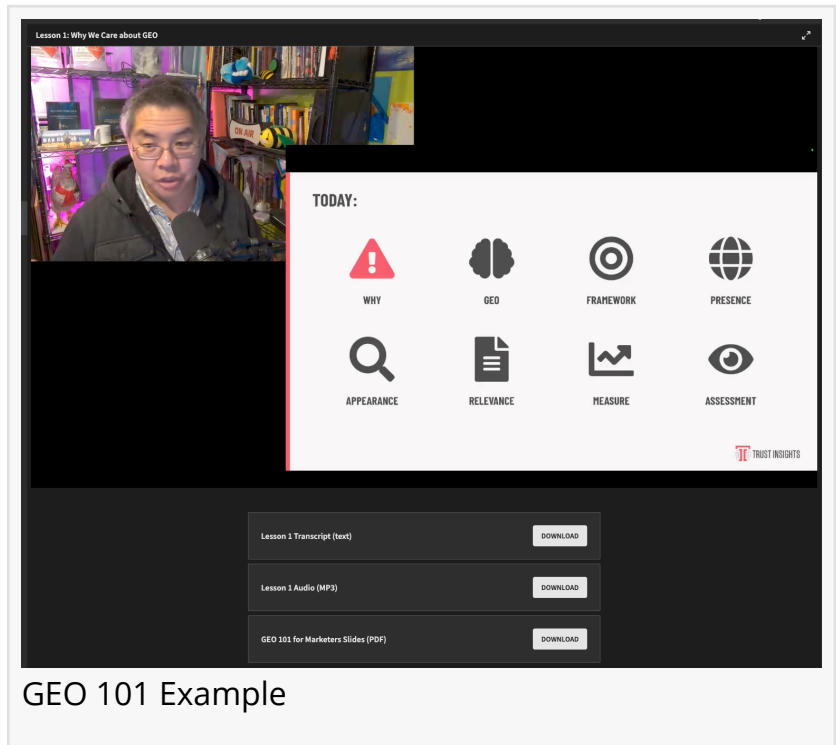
Lesson 1: Why We Care about GEO

ON AIR

TODAY:

WHY

GEO

FRAMEWORK

PRESENCE

APPEARANCE

RELEVANCE

MEASURE

ASSESSMENT

TRUST INSIGHTS

Lesson 1 Transcript (text) DOWNLOAD

Lesson 1 Audio (MP3) DOWNLOAD

GEO 101 for Marketers Slides (PDF) DOWNLOAD

GEO 101 Example